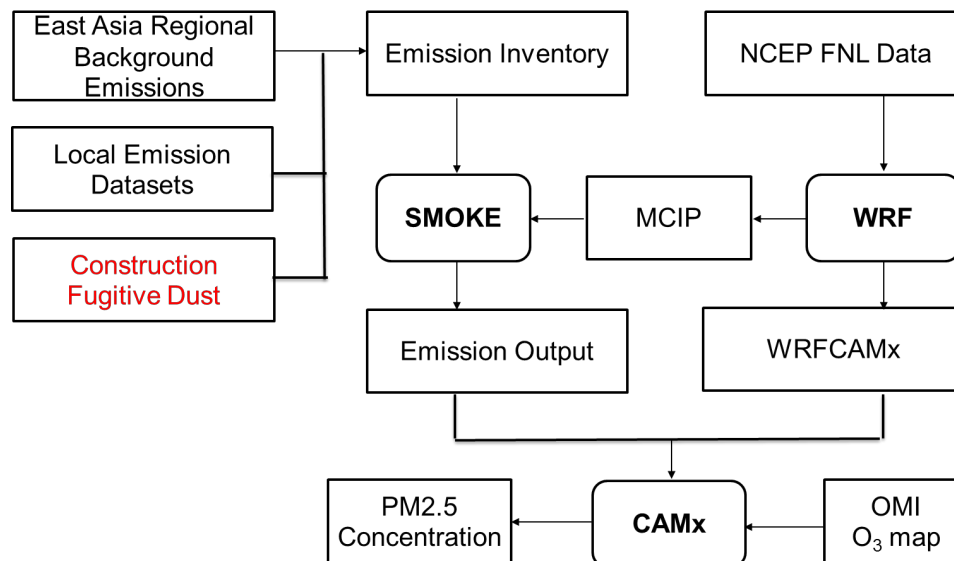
East Asia Regional Background Emissions

Local Emission Datasets

Construction Fugitive Dust

Emission Inventory

NCEP FNL Data

SMOKE

MCIP

WRF

Emission Output

WRFCAMx

PM2.5 Concentration

CAMx

OMI $O_3$ map